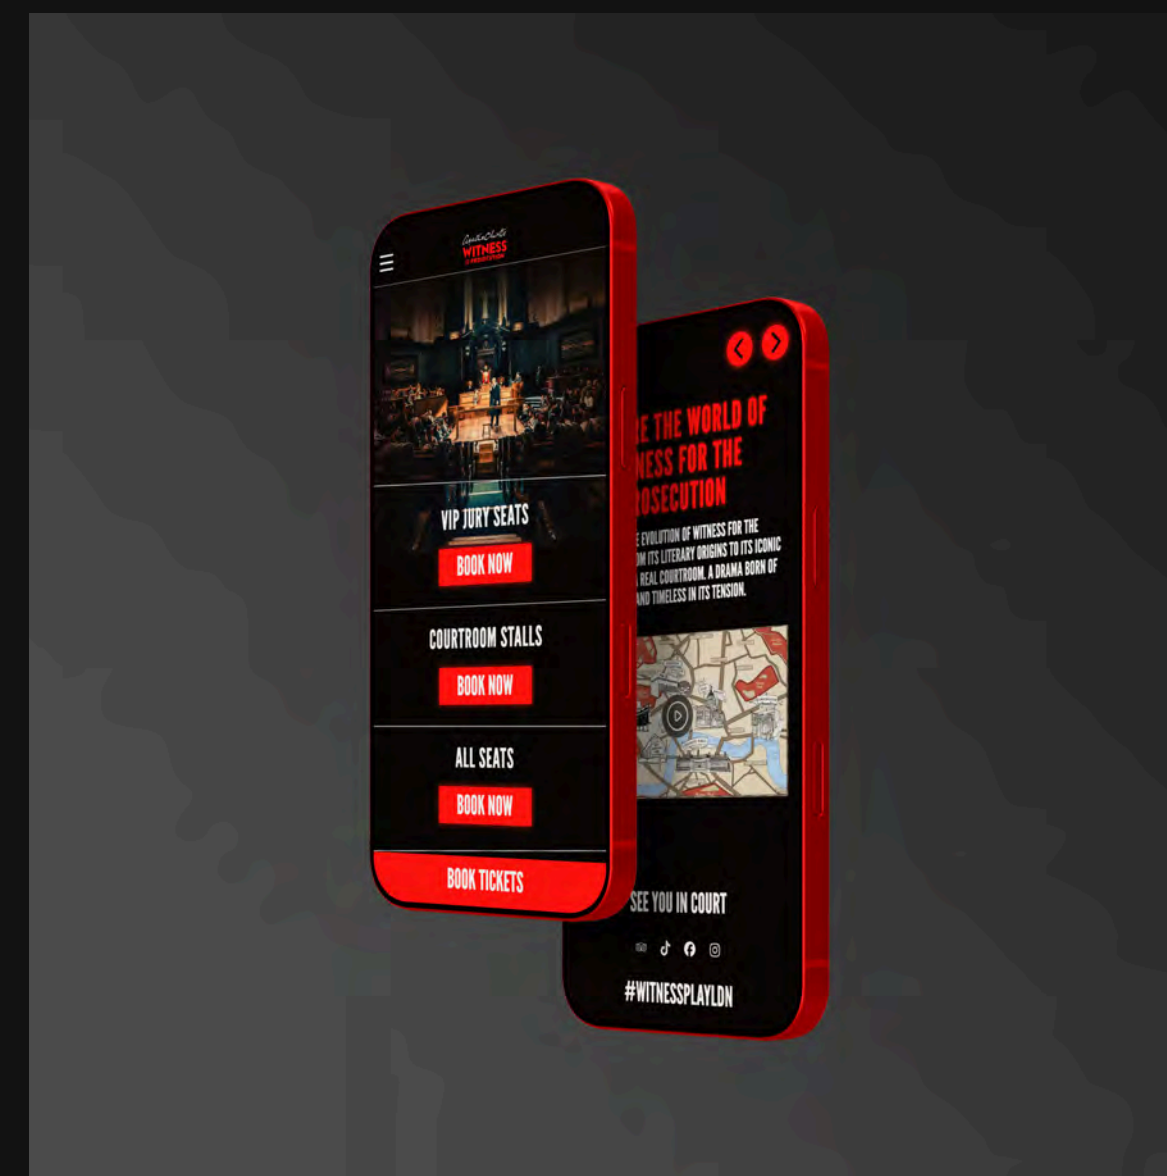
Agatha Christie's
WITNESS
FOR THE PROSECUTION

VIP JURY SEATS
BOOK NOW

COURTROOM STALLS
BOOK NOW

ALL SEATS
BOOK NOW

BOOK TICKETS

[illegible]E THE WORLD OF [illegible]NESS FOR THE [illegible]ROSECUTION

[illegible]E EVOLUTION OF WITNESS FOR THE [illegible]OM ITS LITERARY ORIGINS TO ITS ICONIC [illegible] A REAL COURTROOM. A DRAMA BORN OF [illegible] AND TIMELESS IN ITS TENSION.

SEE YOU IN COURT

#WITNESSPLAYLDN